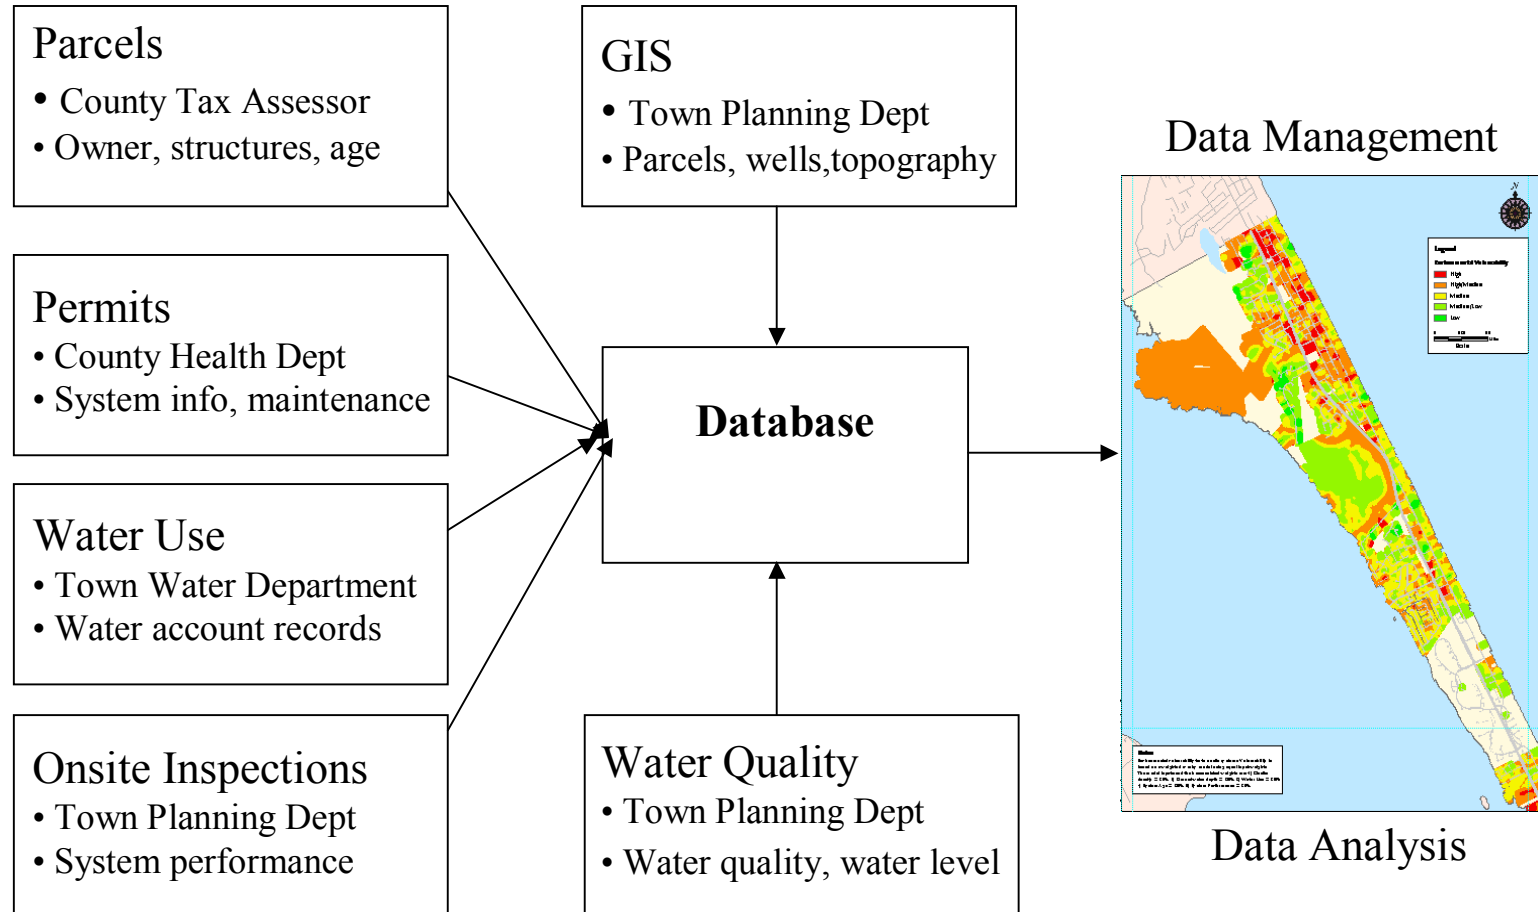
Parcels
• County Tax Assessor
• Owner, structures, age

GIS
• Town Planning Dept
• Parcels, wells,topography

Data Management

Permits
• County Health Dept
• System info, maintenance

Database

Water Use
• Town Water Department
• Water account records

Onsite Inspections
• Town Planning Dept
• System performance

Water Quality
• Town Planning Dept
• Water quality, water level

Data Analysis